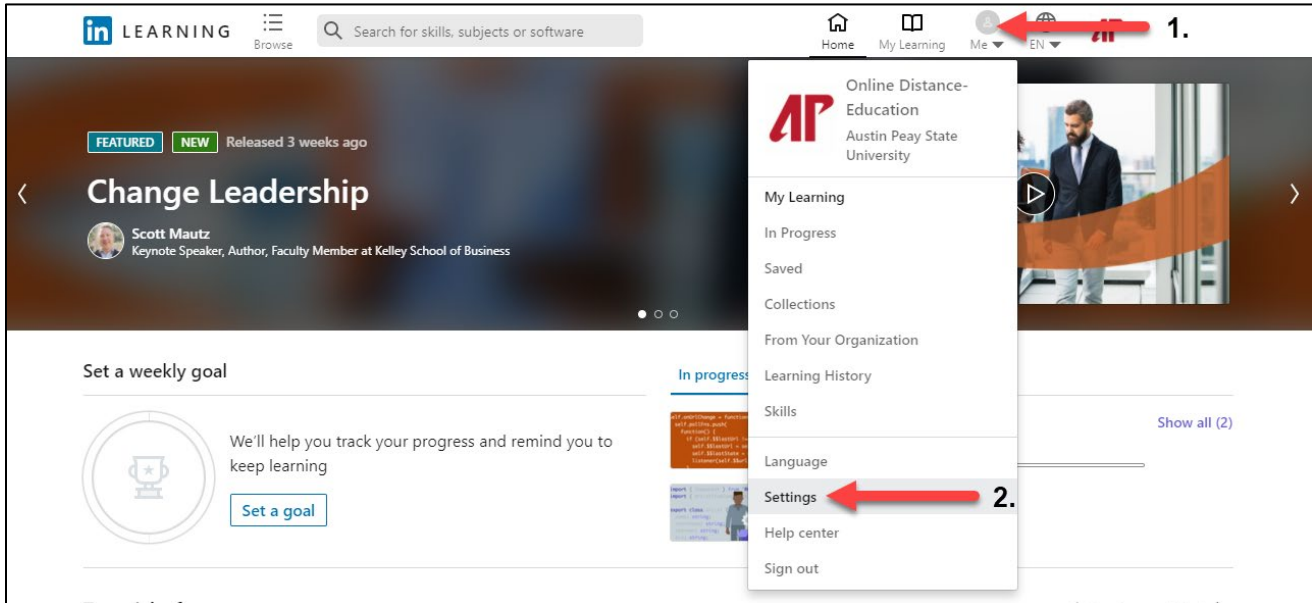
in LEARNING

Browse

Search for skills, subjects or software

Home

My Learning

Me

EN

1.

FEATURED NEW Released 3 weeks ago

Change Leadership

Scott Mautz
Keynote Speaker, Author, Faculty Member at Kelley School of Business

Online Distance-Education
Austin Peay State University

My Learning

In Progress

Saved

Collections

From Your Organization

Learning History

Skills

Language

Settings

2.

Help center

Sign out

Set a weekly goal

We'll help you track your progress and remind you to keep learning

Set a goal

In progress

Show all (2)